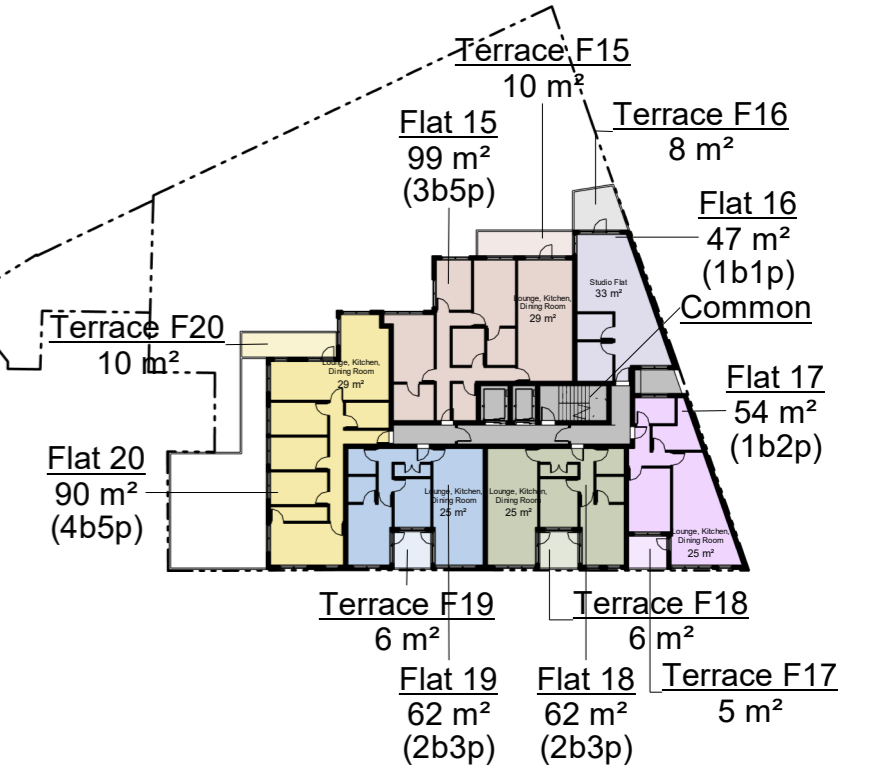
Terrace F15
10 m²

Terrace F16
8 m²

Flat 15
99 m²
(3b5p)

Flat 16
47 m²
(1b1p)

Common

Terrace F20
10 m²

Flat 17
54 m²
(1b2p)

Flat 20
90 m²
(4b5p)

Lounge, Kitchen, Dining Room
29 m²

Studio Flat
33 m²

Lounge, Kitchen, Dining Room
29 m²

Lounge, Kitchen, Dining Room
25 m²

Lounge, Kitchen, Dining Room
25 m²

Lounge, Kitchen, Dining Room
25 m²

Terrace F19
6 m²

Terrace F18
6 m²

Flat 19
62 m²
(2b3p)

Flat 18
62 m²
(2b3p)

Terrace F17
5 m²